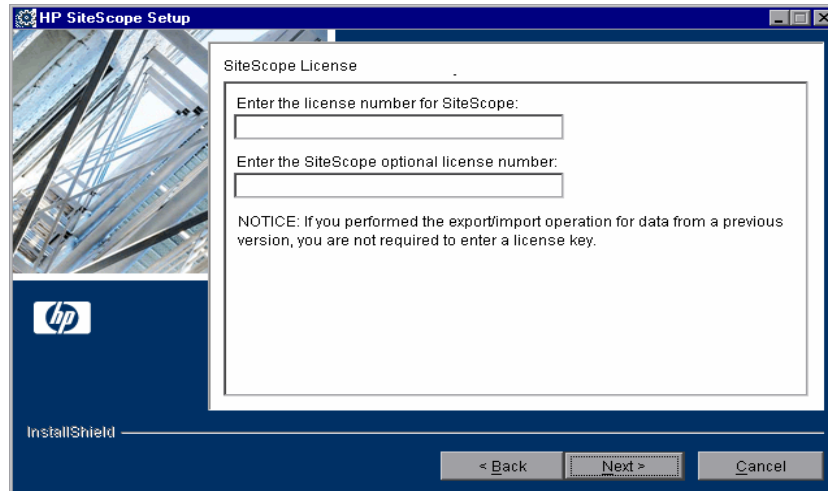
HP SiteScope Setup

SiteScope License

Enter the license number for SiteScope:

Enter the SiteScope optional license number:

NOTICE: If you performed the export/import operation for data from a previous version, you are not required to enter a license key.

hp

InstallShield

< Back

Next >

Cancel